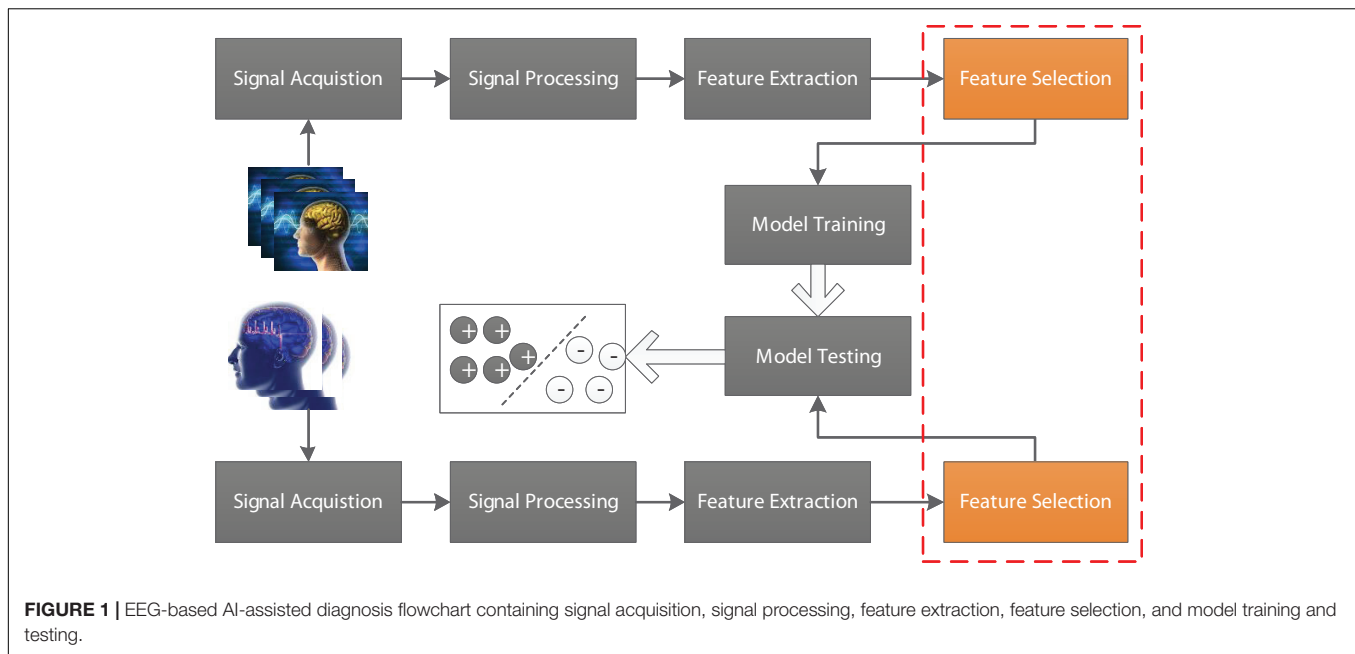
Signal Acquistion

Signal Processing

Feature Extraction

Feature Selection

Model Training

+ + + + +

- - - -

Model Testing

Signal Acquistion

Signal Processing

Feature Extraction

Feature Selection

**FIGURE 1 |** EEG-based AI-assisted diagnosis flowchart containing signal acquisition, signal processing, feature extraction, feature selection, and model training and testing.